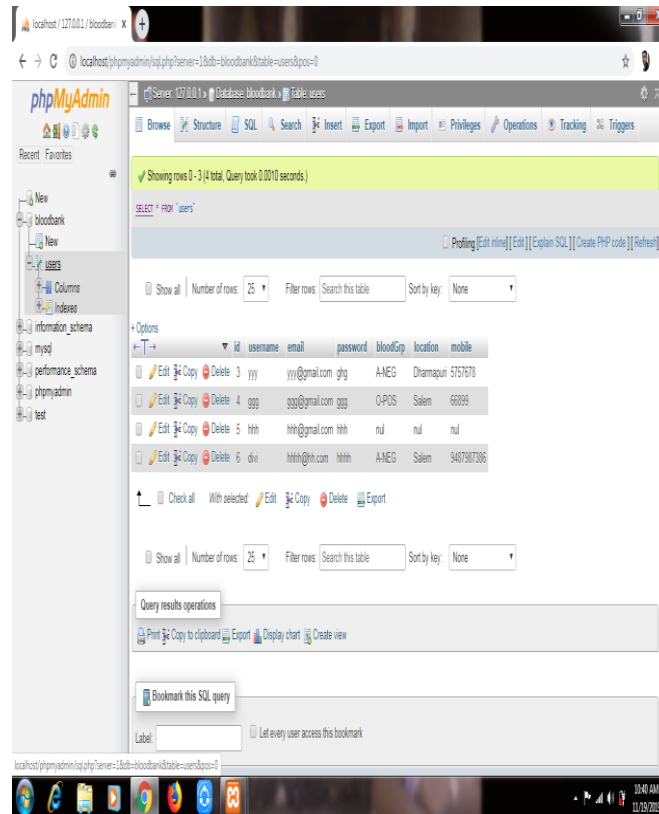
localhost / 127.0.0.1 / bloodbank x

localhost/phpmyadmin/sql.php?server=1&db=bloodbank&table=users&pos=0

phpMyAdmin

Recent Favorites

New
bloodbank
New
users
Columns
Indexes
information_schema
mysql
performance_schema
phpmyadmin
test

Server: 127.0.0.1 » Database: bloodbank » Table: users

Browse Structure SQL Search Insert Export Import Privileges Operations Tracking Triggers

Showing rows 0 - 3 (4 total, Query took 0.0010 seconds.)

SELECT * FROM `users`

Profiling [Edit inline] [ Edit ] [ Explain SQL ] [ Create PHP code ] [ Refresh]

Show all | Number of rows: 25 | Filter rows: Search this table | Sort by key: None

+ Options

| | | | | id | username | email | password | bloodGrp | location | mobile |
|---|---|---|---|---|---|---|---|---|---|---|
| Edit | Copy | Delete | | 3 | yyy | yyy@gmail.com | ghg | A-NEG | Dharmapuri | 5757678 |
| Edit | Copy | Delete | | 4 | ggg | ggg@gmail.com | ggg | O-POS | Salem | 66899 |
| Edit | Copy | Delete | | 5 | hhh | hhh@gmail.com | hhh | nul | nul | nul |
| Edit | Copy | Delete | | 6 | divi | hhhh@hh.com | hhhh | A-NEG | Salem | 9487987386 |

Check all With selected: Edit Copy Delete Export

Show all | Number of rows: 25 | Filter rows: Search this table | Sort by key: None

Query results operations

Print Copy to clipboard Export Display chart Create view

Bookmark this SQL query

Label: Let every user access this bookmark

localhost/phpmyadmin/sql.php?server=1&db=bloodbank&table=users&pos=0

10:40 AM
11/19/201